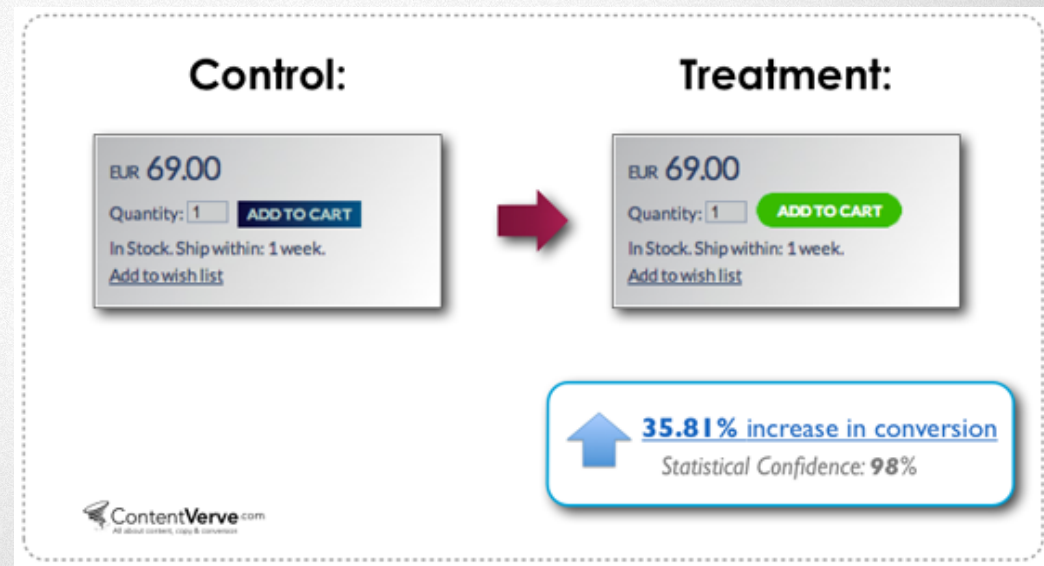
Control:

EUR 69.00
Quantity: 1 ADD TO CART
In Stock. Ship within: 1 week.
Add to wish list

Treatment:

EUR 69.00
Quantity: 1 ADD TO CART
In Stock. Ship within: 1 week.
Add to wish list

35.81% increase in conversion
Statistical Confidence: 98%

ContentVerve.com
All about content, copy & conversion